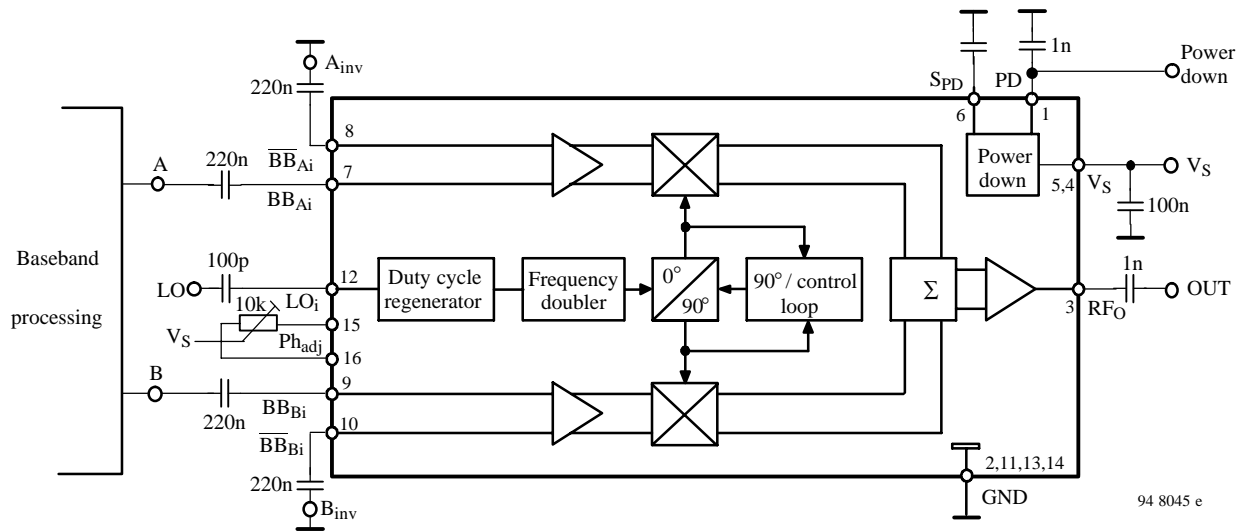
$A_{inv}$
220n
$\overline{BB}_{Ai}$
8
A
220n
7
$BB_{Ai}$
Baseband
processing
100p
LO
12
$LO_i$
10k
$V_S$
15
$Ph_{adj}$
16
B
9
220n
$BB_{Bi}$
$\overline{BB}_{Bi}$
10
220n
$B_{inv}$
Duty cycle regenerator
Frequency doubler
0°
90°
90° / control loop
Σ
1n
$S_{PD}$
PD
Power down
6
1
Power down
5,4
$V_S$
$V_S$
100n
1n
OUT
3
$RF_O$
2,11,13,14
GND
94 8045 e